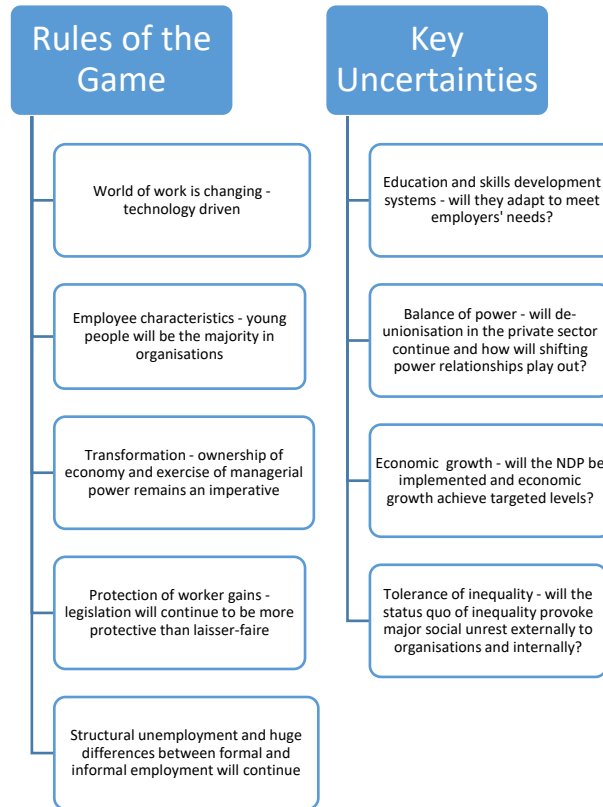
Rules of the Game

World of work is changing - technology driven

Employee characteristics - young people will be the majority in organisations

Transformation - ownership of economy and exercise of managerial power remains an imperative

Protection of worker gains - legislation will continue to be more protective than laisser-faire

Structural unemployment and huge differences between formal and informal employment will continue

Key Uncertainties

Education and skills development systems - will they adapt to meet employers' needs?

Balance of power - will de-unionisation in the private sector continue and how will shifting power relationships play out?

Economic growth - will the NDP be implemented and economic growth achieve targeted levels?

Tolerance of inequality - will the status quo of inequality provoke major social unrest externally to organisations and internally?